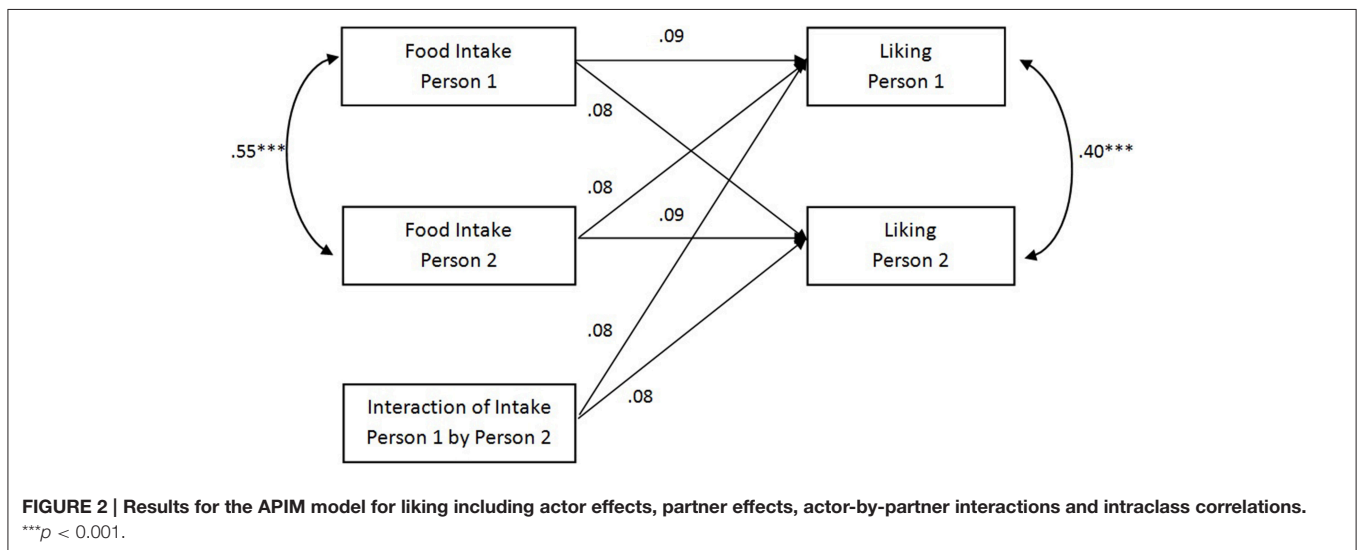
Food Intake
Person 1

.09

Liking
Person 1

.08

.55***

.40***

.08

Food Intake
Person 2

.09

Liking
Person 2

.08

Interaction of Intake
Person 1 by Person 2

.08

**FIGURE 2 | Results for the APIM model for liking including actor effects, partner effects, actor-by-partner interactions and intraclass correlations.**
***$p < 0.001$.